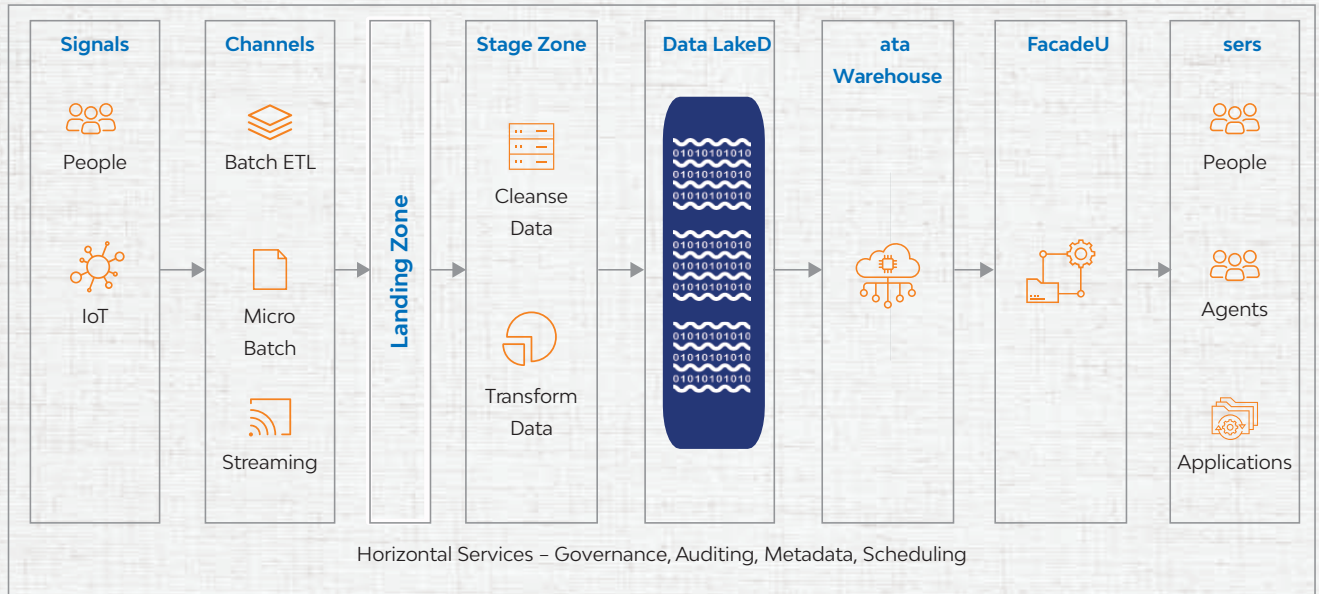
Signals

People

IoT

Channels

Batch ETL

Micro Batch

Streaming

Landing Zone

Stage Zone

Cleanse Data

Transform Data

Data LakeD

0101010101
0101010101
0101010101
0101010101
0101010101
0101010101
0101010101
0101010101
0101010101

ata Warehouse

FacadeU

sers

People

Agents

Applications

Horizontal Services – Governance, Auditing, Metadata, Scheduling